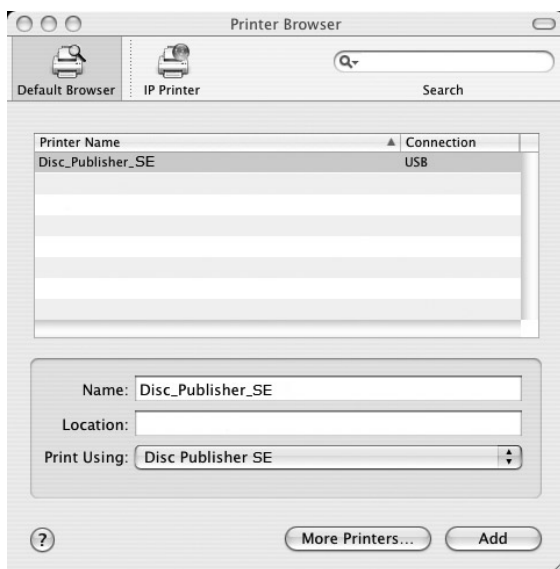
Printer Browser

Default Browser
IP Printer
Search

| Printer Name | Connection |
|---|---|
| Disc_Publisher_SE | USB |

Name: Disc_Publisher_SE
Location:
Print Using: Disc Publisher SE

?
More Printers...
Add